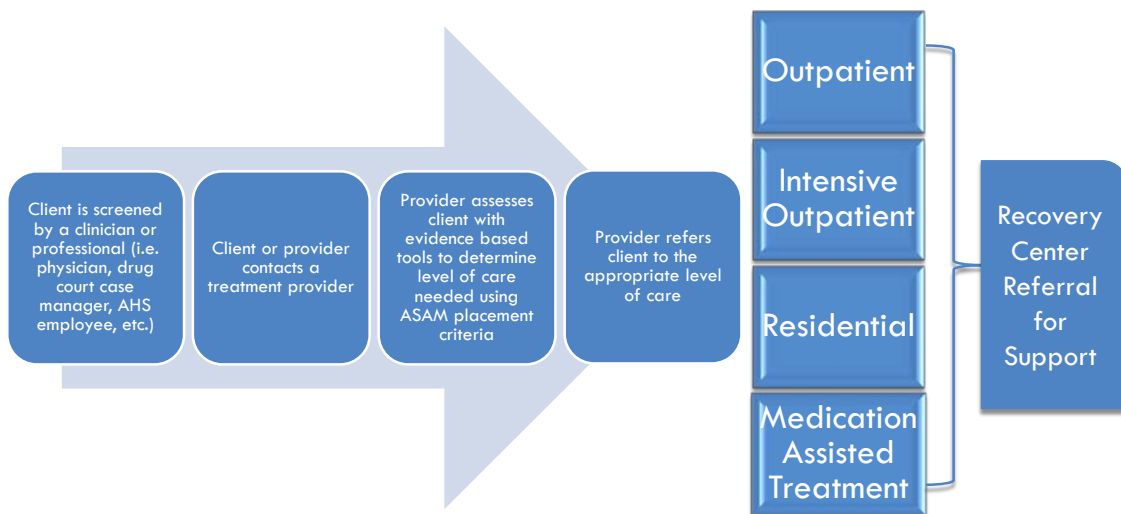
Client is screened by a clinician or professional (i.e. physician, drug court case manager, AHS employee, etc.)

Client or provider contacts a treatment provider

Provider assesses client with evidence based tools to determine level of care needed using ASAM placement criteria

Provider refers client to the appropriate level of care

Outpatient

Intensive Outpatient

Residential

Medication Assisted Treatment

Recovery Center Referral for Support